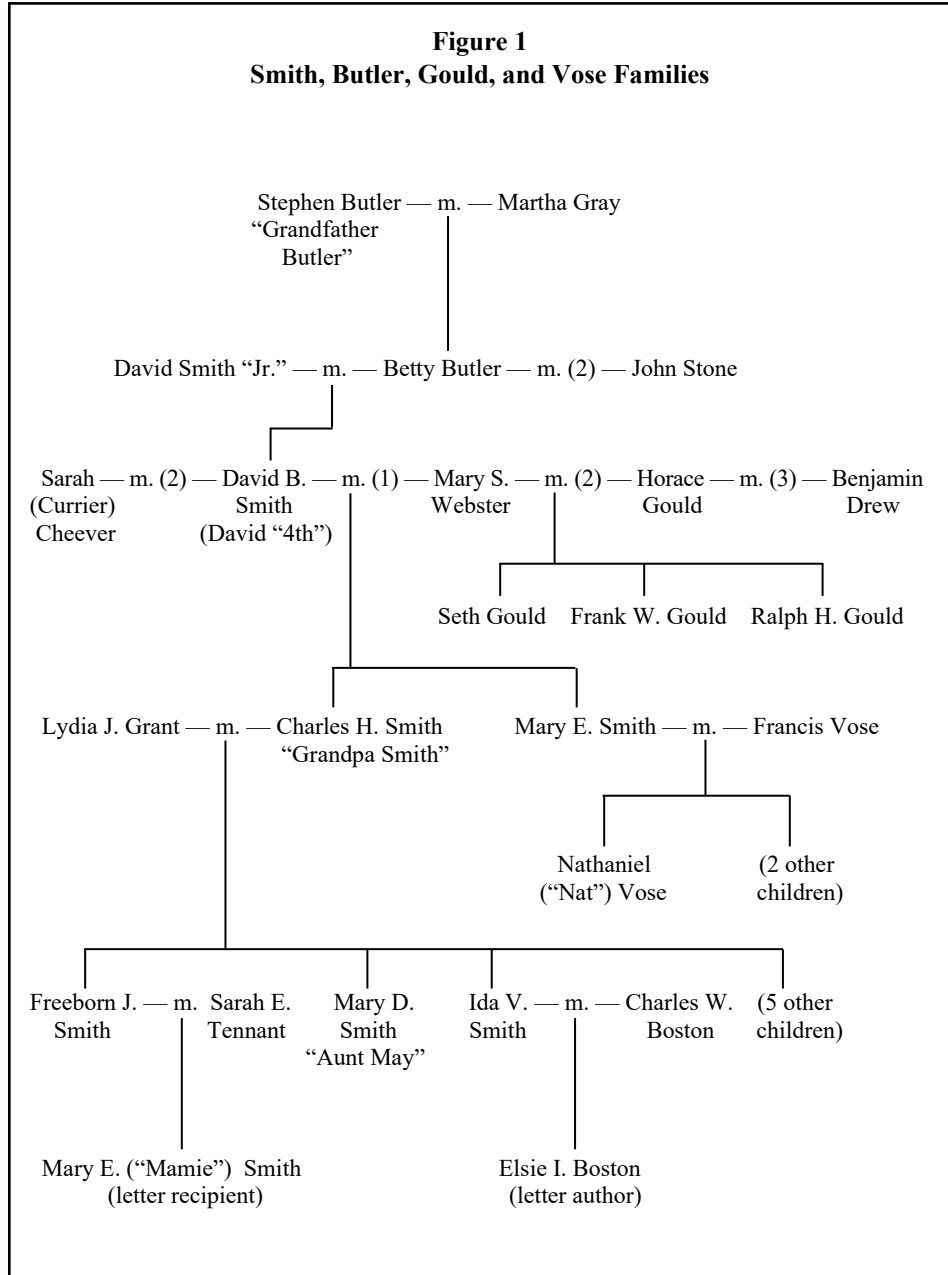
**Figure 1**
**Smith, Butler, Gould, and Vose Families**

Stephen Butler — m. — Martha Gray
"Grandfather Butler"

David Smith "Jr." — m. — Betty Butler — m. (2) — John Stone

Sarah (Currier) Cheever — m. (2) — David B. Smith (David "4th") — m. (1) — Mary S. Webster — m. (2) — Horace Gould — m. (3) — Benjamin Drew

Seth Gould    Frank W. Gould    Ralph H. Gould

Lydia J. Grant — m. — Charles H. Smith "Grandpa Smith"    Mary E. Smith — m. — Francis Vose

Nathaniel ("Nat") Vose    (2 other children)

Freeborn J. Smith — m. Sarah E. Tennant    Mary D. Smith "Aunt May"    Ida V. Smith — m. — Charles W. Boston    (5 other children)

Mary E. ("Mamie") Smith (letter recipient)    Elsie I. Boston (letter author)